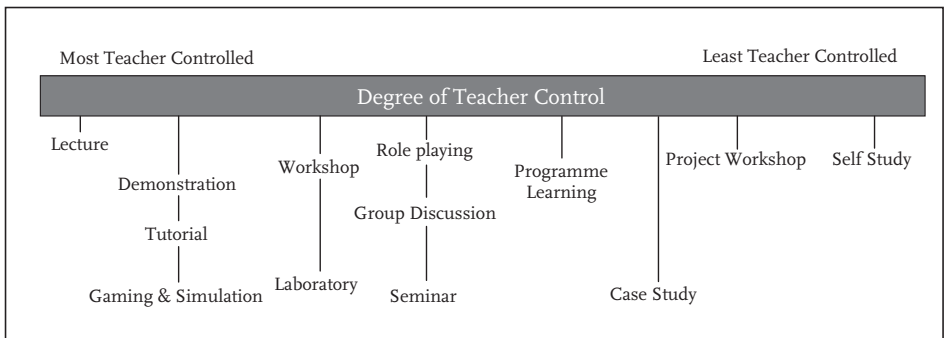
Most Teacher Controlled

Least Teacher Controlled

Degree of Teacher Control

Lecture

Demonstration

Tutorial

Gaming & Simulation

Workshop

Laboratory

Role playing

Group Discussion

Seminar

Programme Learning

Case Study

Project Workshop

Self Study